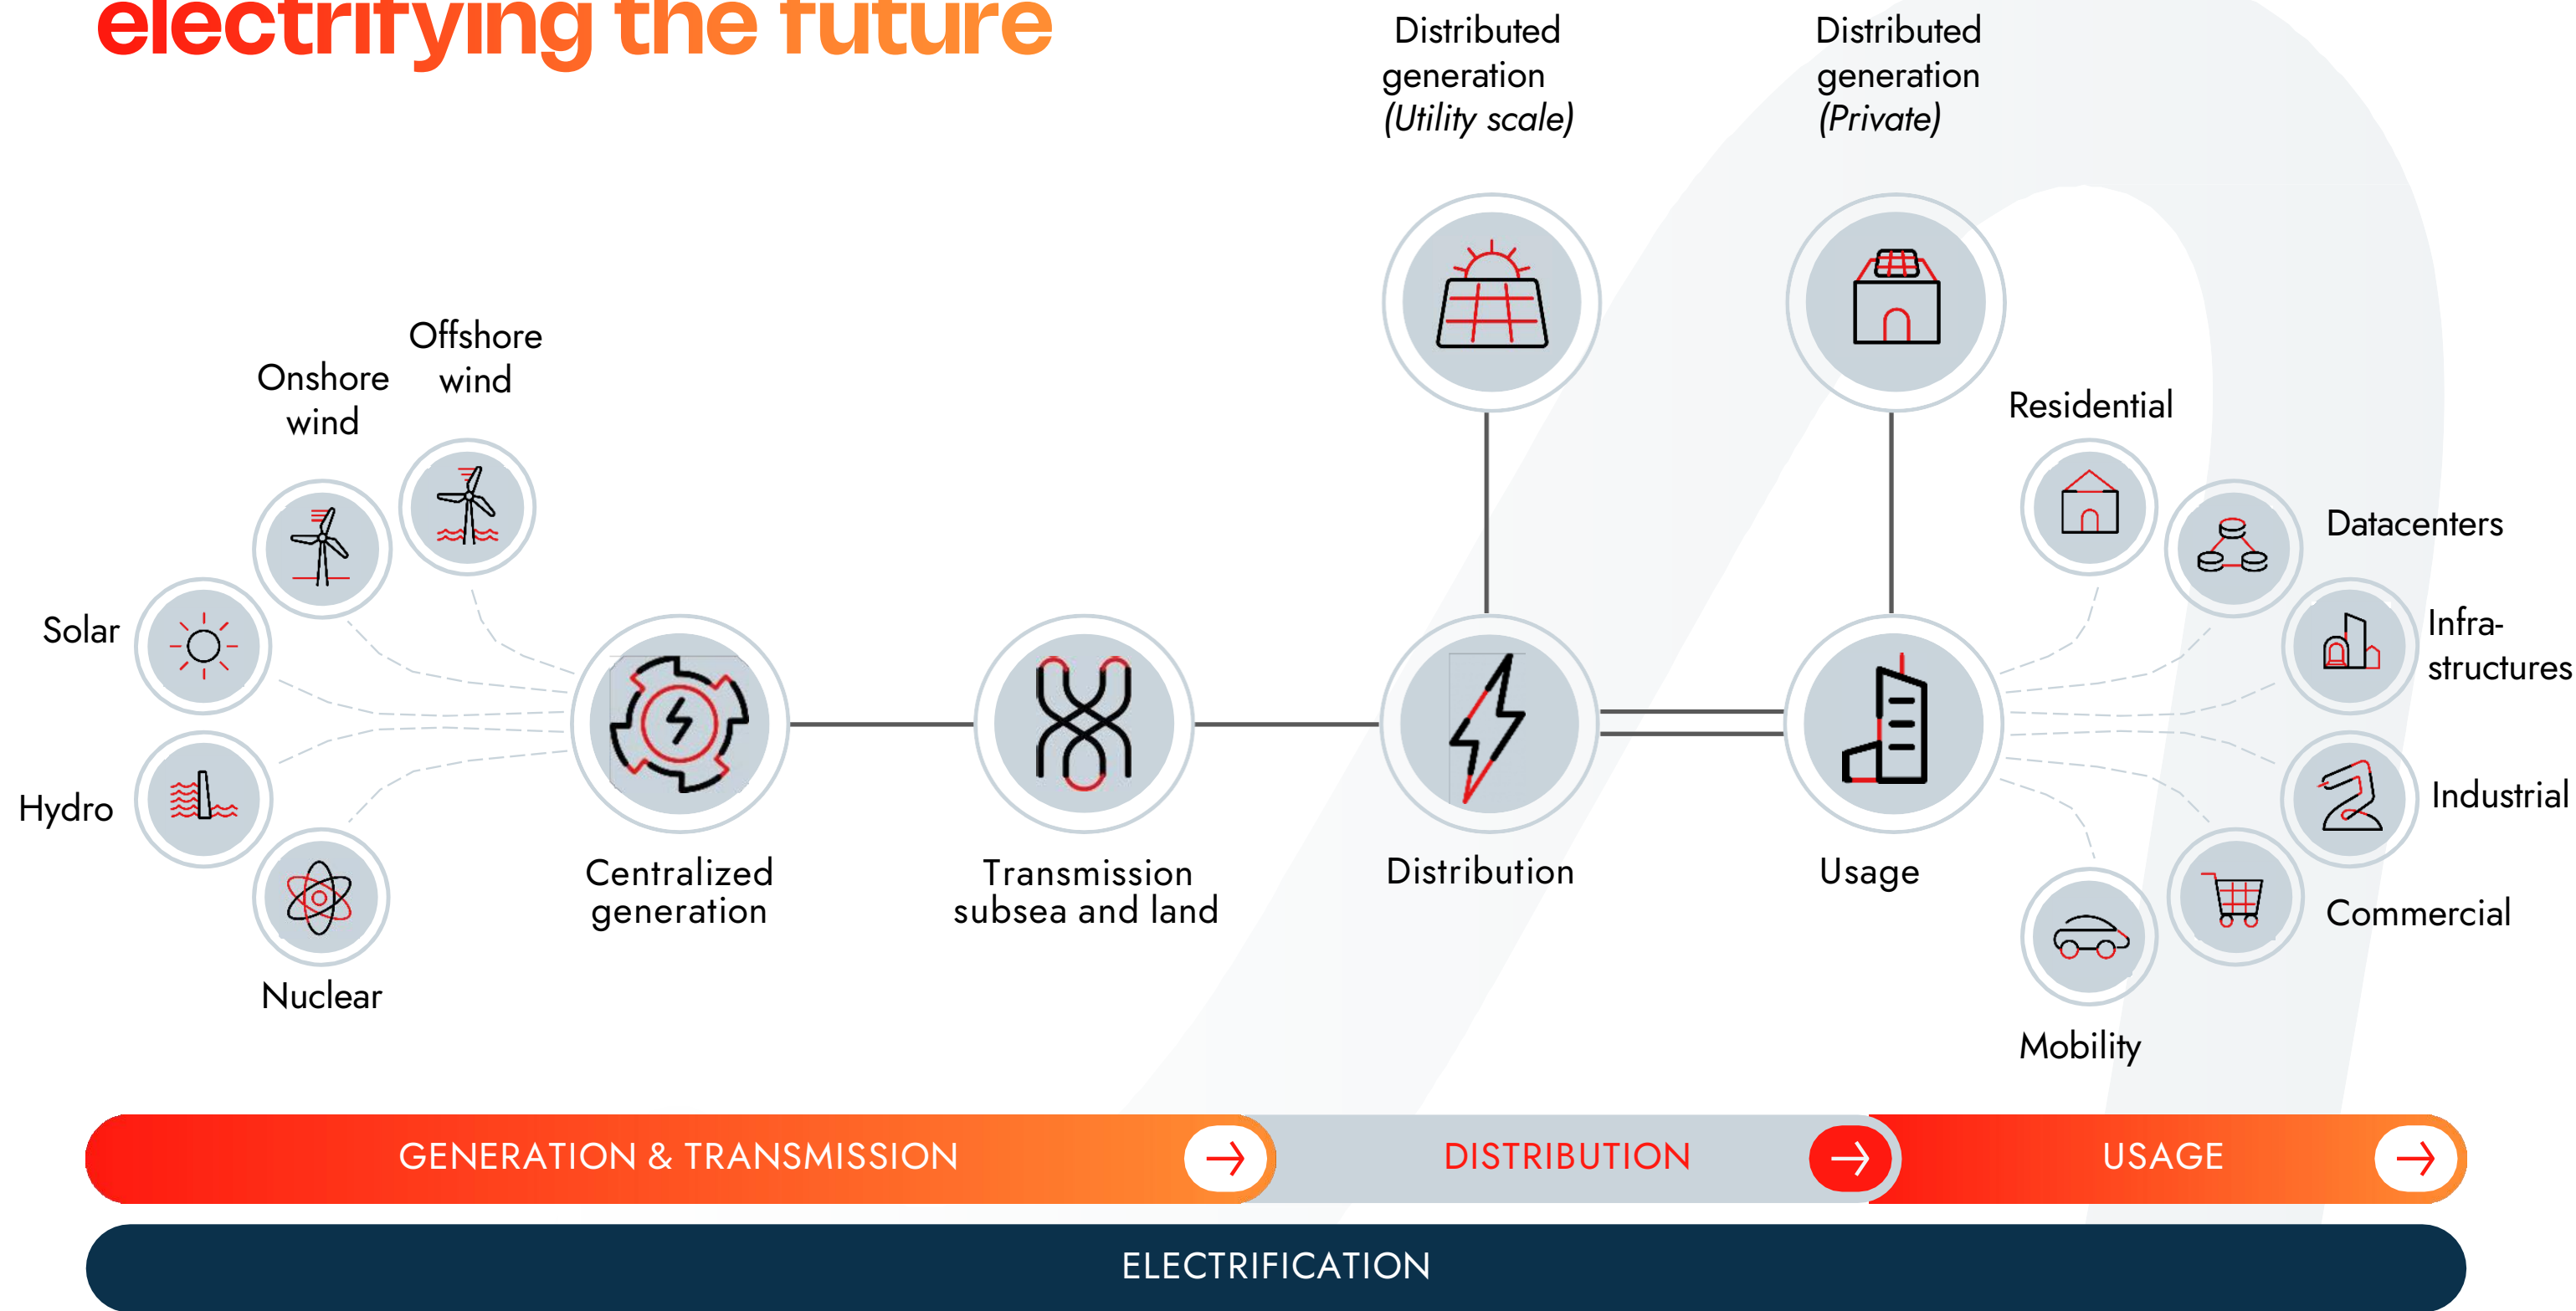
electrifying the future

Distributed generation (Utility scale)

Distributed generation (Private)

Offshore wind

Onshore wind

Solar

Hydro

Nuclear

Centralized generation

Transmission subsea and land

Distribution

Usage

Residential

Datacenters

Infrastructures

Industrial

Commercial

Mobility

GENERATION & TRANSMISSION

DISTRIBUTION

USAGE

ELECTRIFICATION